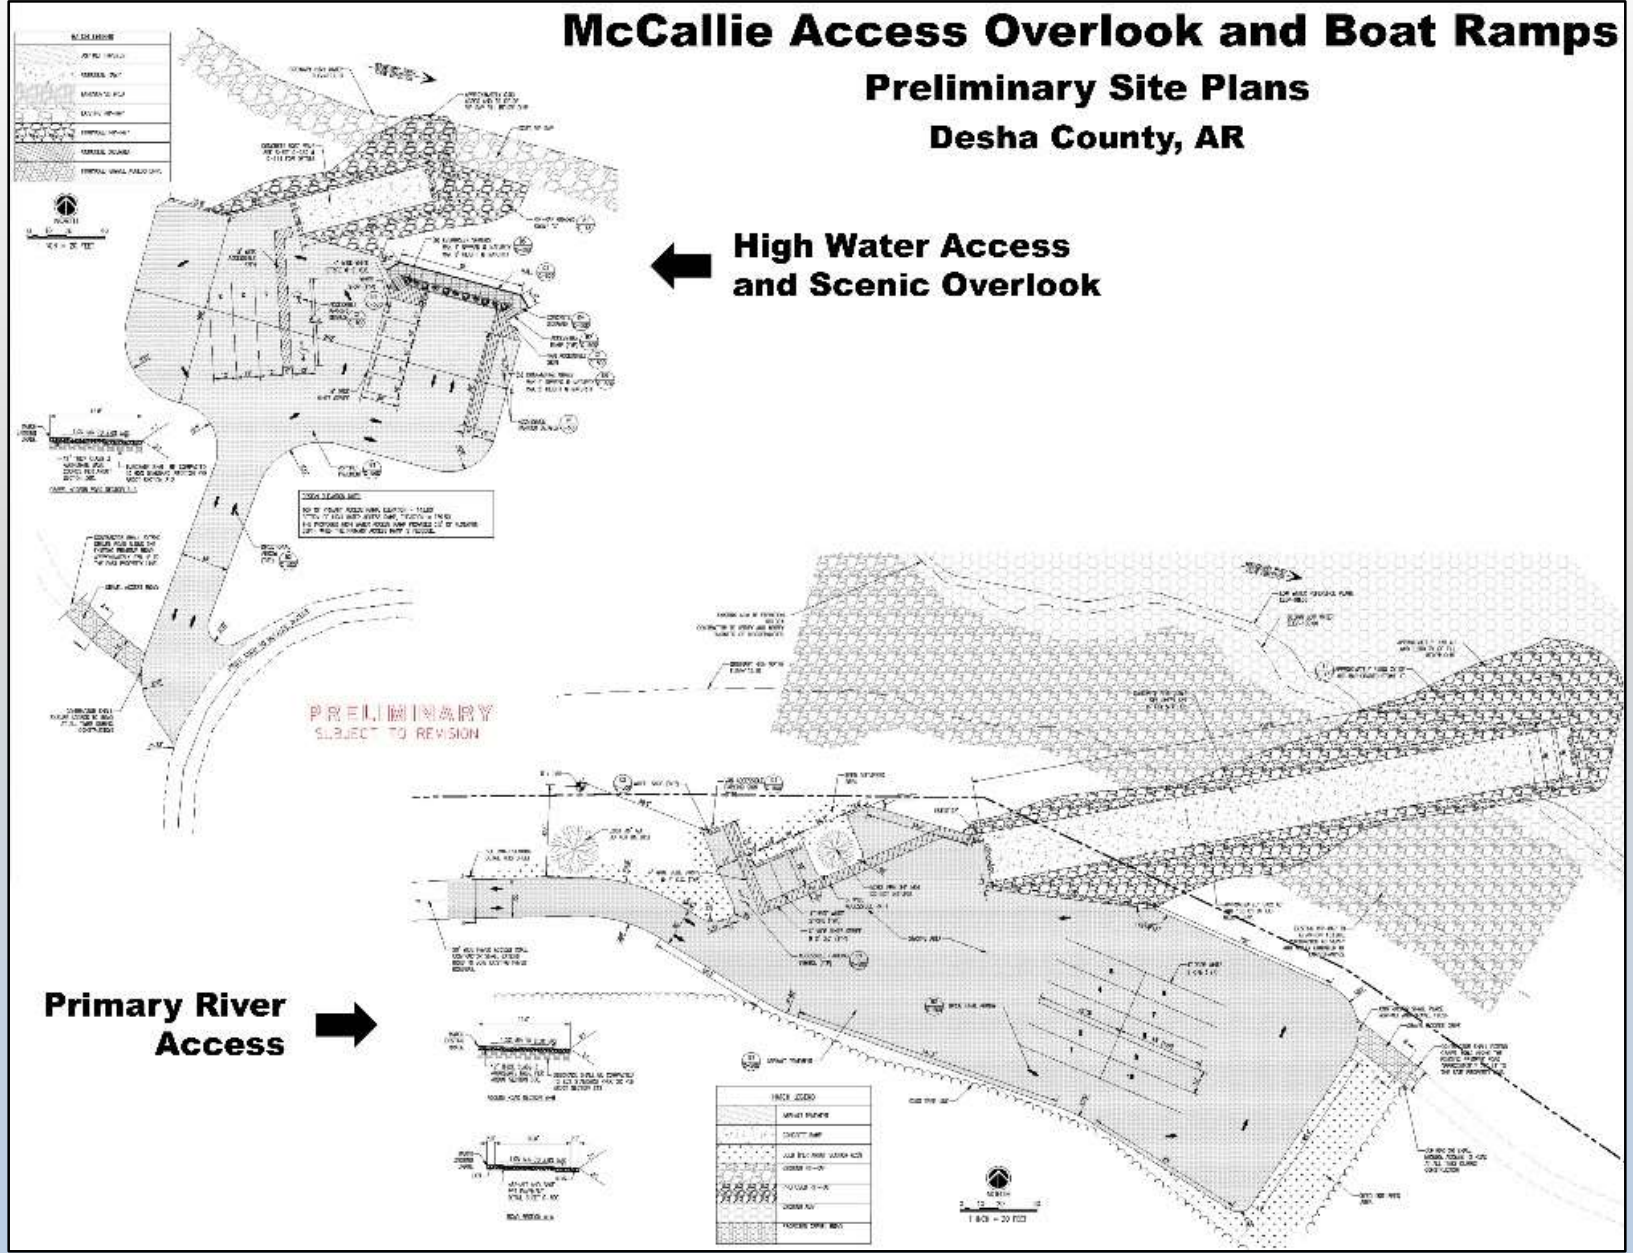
McCallie Access Overlook and Boat Ramps

Preliminary Site Plans

Desha County, AR

High Water Access and Scenic Overlook

Primary River Access

PRELIMINARY
SUBJECT TO REVISION

NORTH

NORTH

1 INCH = 20 FEET

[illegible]